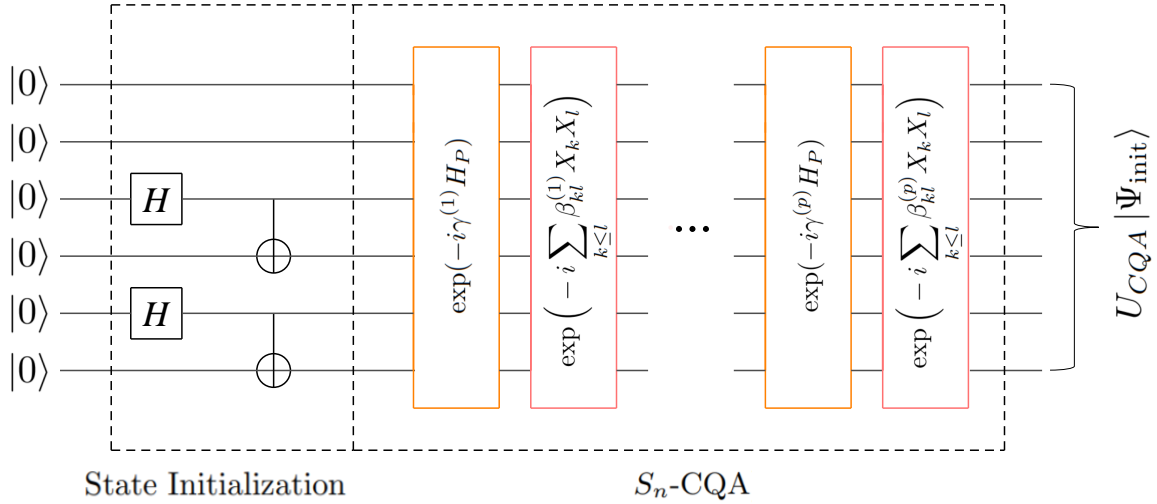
$|0\rangle$
$|0\rangle$
$|0\rangle$
$|0\rangle$
$|0\rangle$
$|0\rangle$

$H$

$H$

$\exp(-i\gamma^{(1)}H_P)$

$\exp\Big(-i\sum_{k\leq l}\beta_{kl}^{(1)}X_kX_l\Big)$

$\cdots$

$\exp(-i\gamma^{(p)}H_P)$

$\exp\Big(-i\sum_{k\leq l}\beta_{kl}^{(p)}X_kX_l\Big)$

$U_{CQA}\,|\Psi_{\text{init}}\rangle$

State Initialization

$S_n$-CQA